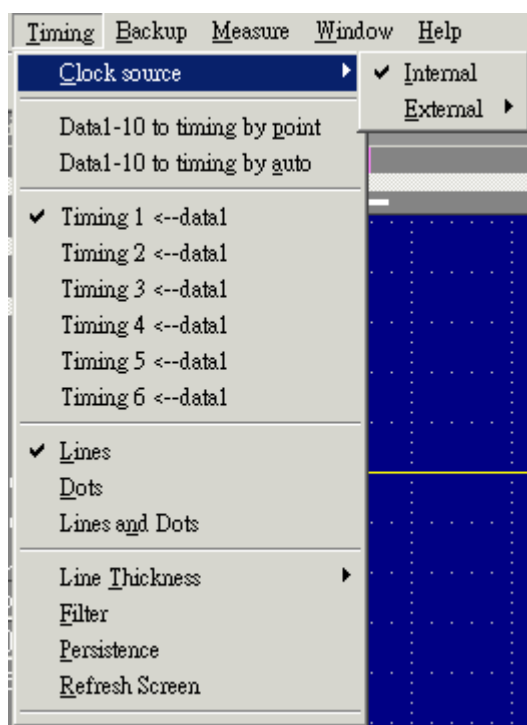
Timing Backup Measure Window Help

Clock source

✔ Internal

External

Data1-10 to timing by point

Data1-10 to timing by auto

✔ Timing 1 <--data1

Timing 2 <--data1

Timing 3 <--data1

Timing 4 <--data1

Timing 5 <--data1

Timing 6 <--data1

✔ Lines

Dots

Lines and Dots

Line Thickness

Filter

Persistence

Refresh Screen